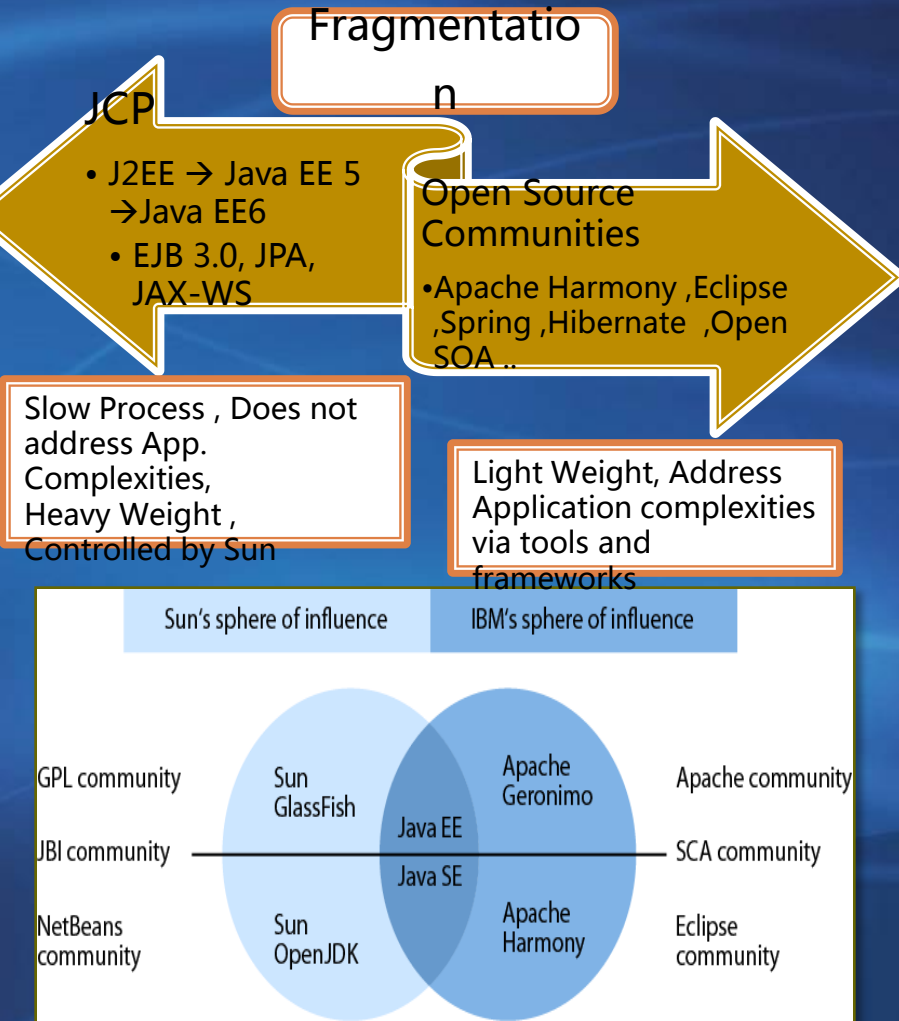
Fragmentation

JCP

• J2EE → Java EE 5 →Java EE6
• EJB 3.0, JPA, JAX-WS

Open Source Communities

•Apache Harmony ,Eclipse ,Spring ,Hibernate ,Open SOA ..

Slow Process , Does not address App. Complexities, Heavy Weight , Controlled by Sun

Light Weight, Address Application complexities via tools and frameworks

| Sun's sphere of influence | IBM's sphere of influence |
|---|---|

GPL community

JBI community

NetBeans community

Sun GlassFish

Sun OpenJDK

Java EE

Java SE

Apache Geronimo

Apache Harmony

Apache community

SCA community

Eclipse community